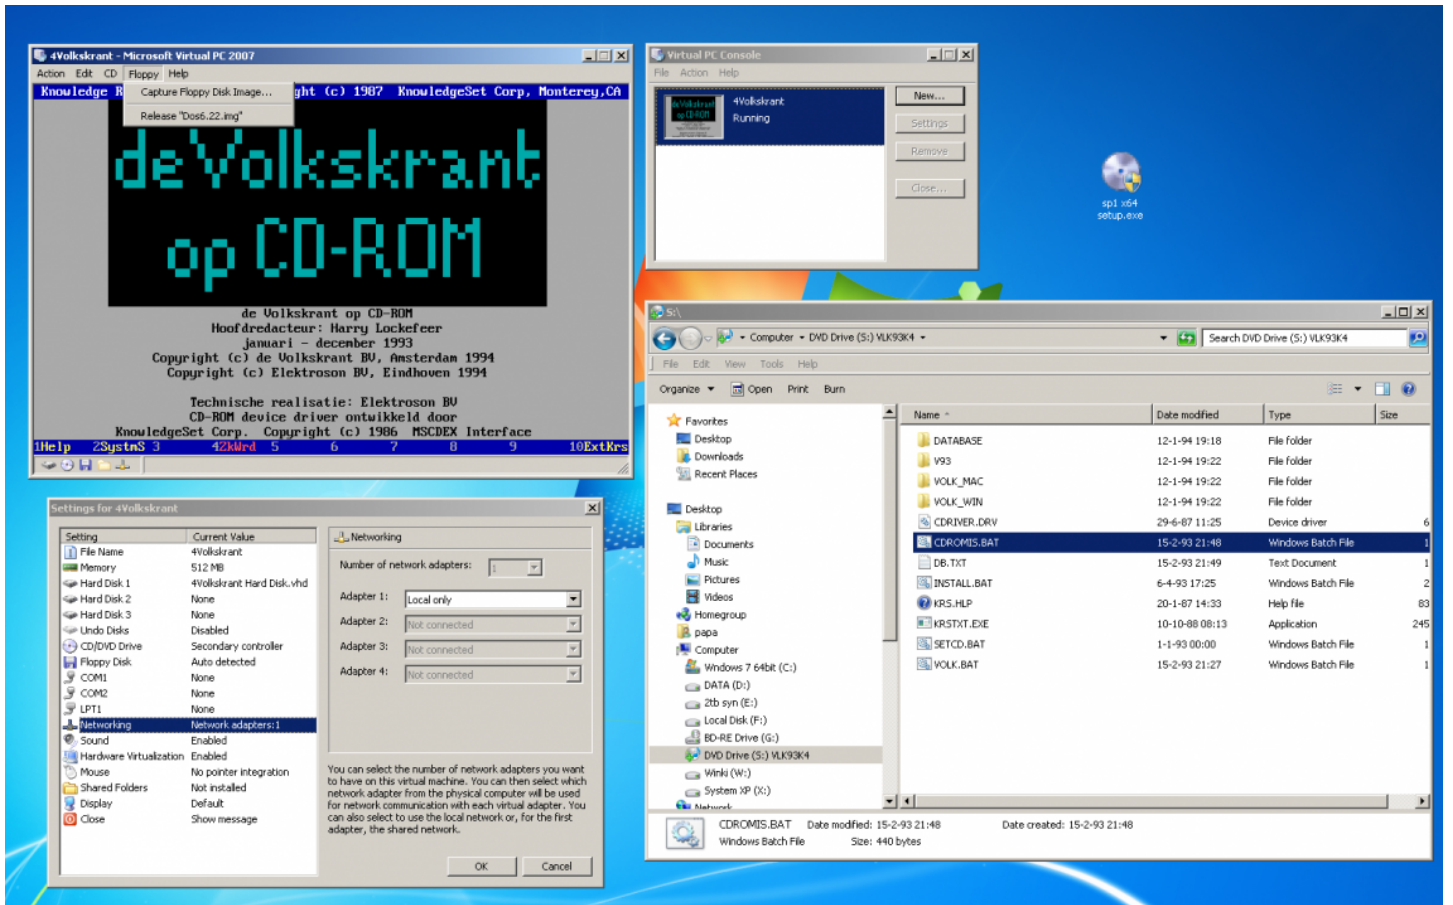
4Volkskrant - Microsoft Virtual PC 2007

Action Edit CD Floppy Help

Capture Floppy Disk Image...

Release "Dos6.22.img"

Knowledge R ght (c) 1987 KnowledgeSet Corp, Monterey,CA

de Volkskrant

op CD-ROM

de Volkskrant op CD-ROM
Hoofdredacteur: Harry Lockefeer
januari - december 1993
Copyright (c) de Volkskrant BV, Amsterdam 1994
Copyright (c) Elektroson BV, Eindhoven 1994

Technische realisatie: Elektroson BV
CD-ROM device driver ontwikkeld door
KnowledgeSet Corp. Copyright (c) 1986 MSCDEX Interface

1Help 2SystmS 3 4ZkWrd 5 6 7 8 9 10ExtKrs

Virtual PC Console

File Action Help

4Volkskrant
Running

New...
Settings
Remove
Close...

sp1 x64
setup.exe

S:\

Computer ▸ DVD Drive (S:) VLK93K4 ▸

Search DVD Drive (S:) VLK93K4

File Edit View Tools Help

Organize ▾ Open Print Burn

Favorites
Desktop
Downloads
Recent Places

Desktop
Libraries
Documents
Music
Pictures
Videos
Homegroup
papa
Computer
Windows 7 64bit (C:)
DATA (D:)
2tb syn (E:)
Local Disk (F:)
BD-RE Drive (G:)
DVD Drive (S:) VLK93K4
Winki (W:)
System XP (X:)
Network

| Name | Date modified | Type | Size |
|---|---|---|---|
| DATABASE | 12-1-94 19:18 | File folder | |
| V93 | 12-1-94 19:22 | File folder | |
| VOLK_MAC | 12-1-94 19:22 | File folder | |
| VOLK_WIN | 12-1-94 19:22 | File folder | |
| CDRIVER.DRV | 29-6-87 11:25 | Device driver | 6 |
| CDROMIS.BAT | 15-2-93 21:48 | Windows Batch File | 1 |
| DB.TXT | 15-2-93 21:49 | Text Document | 1 |
| INSTALL.BAT | 6-4-93 17:25 | Windows Batch File | 2 |
| KRS.HLP | 20-1-87 14:33 | Help file | 83 |
| KRSTXT.EXE | 10-10-88 08:13 | Application | 245 |
| SETCD.BAT | 1-1-93 00:00 | Windows Batch File | 1 |
| VOLK.BAT | 15-2-93 21:27 | Windows Batch File | 1 |

CDROMIS.BAT Date modified: 15-2-93 21:48 Date created: 15-2-93 21:48
Windows Batch File Size: 440 bytes

Settings for 4Volkskrant

| Setting | Current Value |
|---|---|
| File Name | 4Volkskrant |
| Memory | 512 MB |
| Hard Disk 1 | 4Volkskrant Hard Disk.vhd |
| Hard Disk 2 | None |
| Hard Disk 3 | None |
| Undo Disks | Disabled |
| CD/DVD Drive | Secondary controller |
| Floppy Disk | Auto detected |
| COM1 | None |
| COM2 | None |
| LPT1 | None |
| Networking | Network adapters:1 |
| Sound | Enabled |
| Hardware Virtualization | Enabled |
| Mouse | No pointer integration |
| Shared Folders | Not installed |
| Display | Default |
| Close | Show message |

Networking

Number of network adapters: 1

Adapter 1: Local only
Adapter 2: Not connected
Adapter 3: Not connected
Adapter 4: Not connected

You can select the number of network adapters you want to have on this virtual machine. You can then select which network adapter from the physical computer will be used for network communication with each virtual adapter. You can also select to use the local network or, for the first adapter, the shared network.

OK Cancel